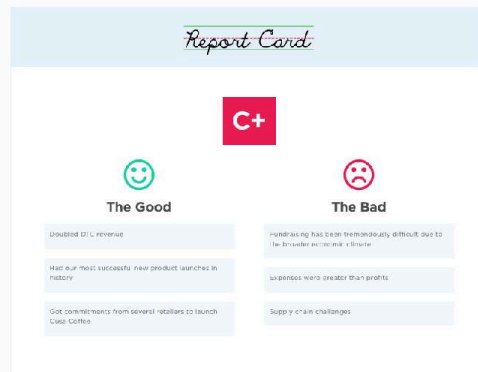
Report Card

C+

The Good

Doubled DTC revenue

Had our most successful new product launches in history

Got commitments from several retailers to launch Cusa Coffee

The Bad

Fundraising has been tremendously difficult due to the broader economic climate

Expenses were greater than profits

Supply chain challenges